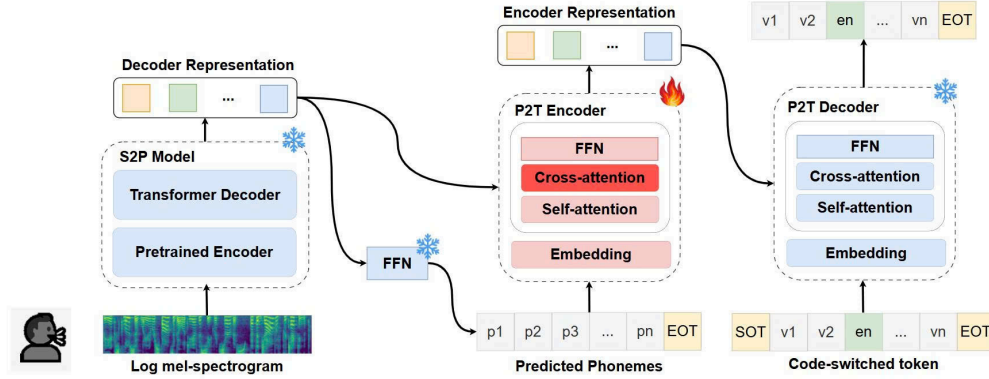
Decoder Representation

...

S2P Model

Transformer Decoder

Pretrained Encoder

Log mel-spectrogram

FFN

Encoder Representation

...

P2T Encoder

FFN

Cross-attention

Self-attention

Embedding

| p1 | p2 | p3 | ... | pn | EOT |
|---|---|---|---|---|---|

Predicted Phonemes

| v1 | v2 | en | ... | vn | EOT |
|---|---|---|---|---|---|

P2T Decoder

FFN

Cross-attention

Self-attention

Embedding

| SOT | v1 | v2 | en | ... | vn | EOT |
|---|---|---|---|---|---|---|

Code-switched token